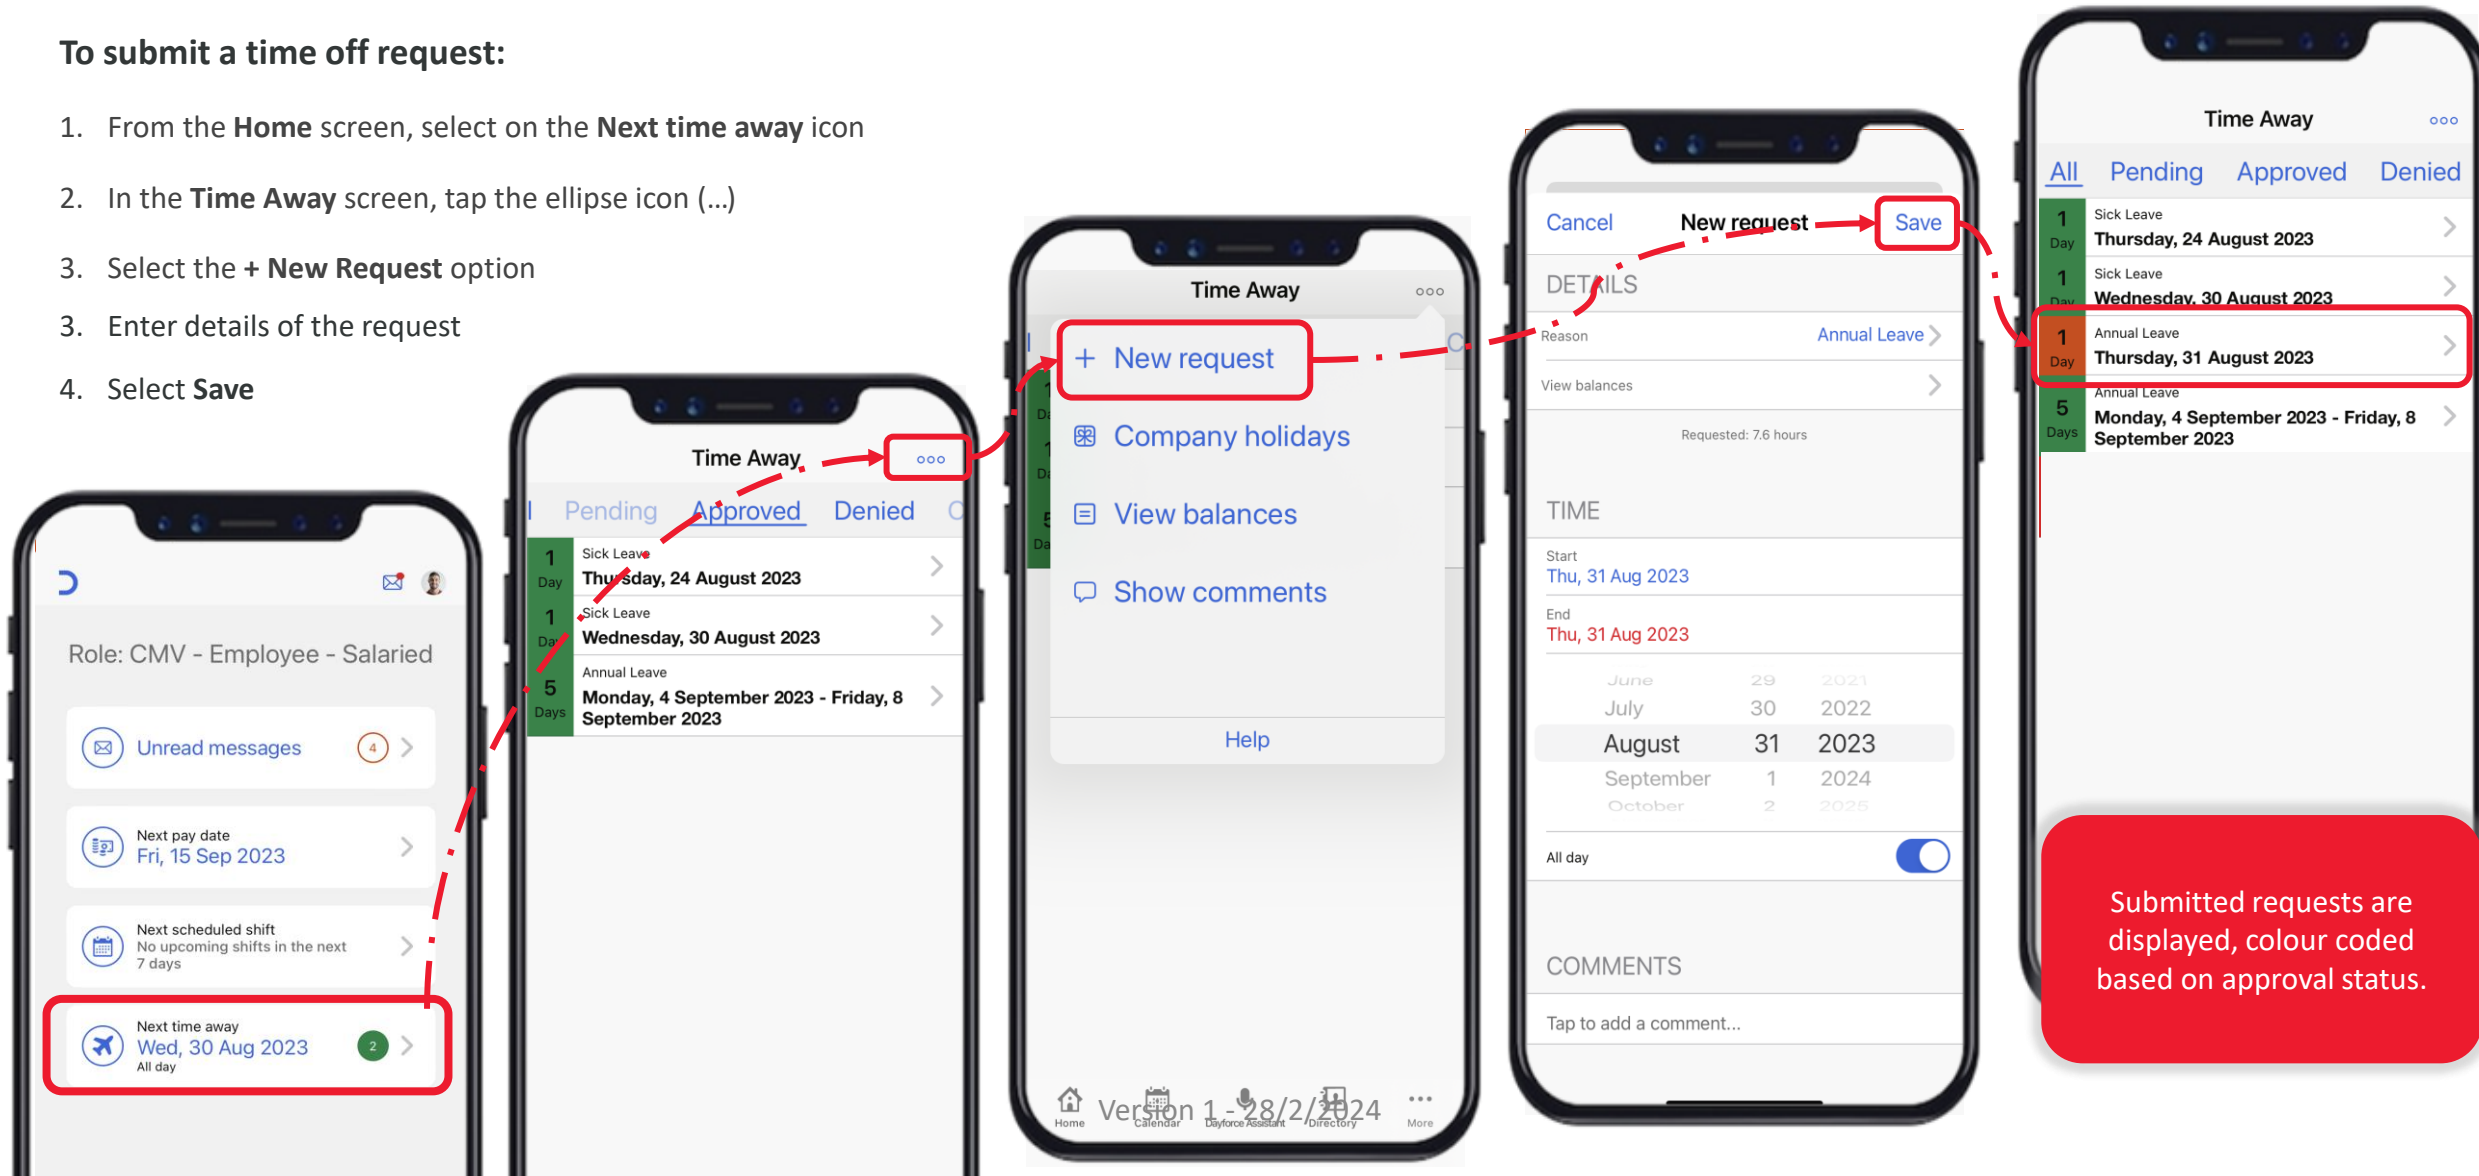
**To submit a time off request:**

1. From the **Home** screen, select on the **Next time away** icon

2. In the **Time Away** screen, tap the ellipse icon (...)

3. Select the **+ New Request** option

3. Enter details of the request

4. Select **Save**

Role: CMV - Employee - Salaried

Unread messages 4

Next pay date
Fri, 15 Sep 2023

Next scheduled shift
No upcoming shifts in the next 7 days

Next time away
Wed, 30 Aug 2023
All day
2

Time Away ooo

Pending Approved Denied

1 Day Sick Leave
Thursday, 24 August 2023

1 Day Sick Leave
Wednesday, 30 August 2023

5 Days Annual Leave
Monday, 4 September 2023 - Friday, 8 September 2023

Time Away ooo

+ New request
Company holidays
View balances
Show comments
Help

Home Calendar Dayforce Assistant Directory More

Version 1 - 28/2/2024

Cancel New request Save

DETAILS
Reason Annual Leave
View balances
Requested: 7.6 hours

TIME
Start
Thu, 31 Aug 2023
End
Thu, 31 Aug 2023

June 29 2021
July 30 2022
August 31 2023
September 1 2024
October 2 2025

All day

COMMENTS
Tap to add a comment...

Time Away ooo

All Pending Approved Denied

1 Day Sick Leave
Thursday, 24 August 2023

1 Day Sick Leave
Wednesday, 30 August 2023

1 Day Annual Leave
Thursday, 31 August 2023

5 Days Annual Leave
Monday, 4 September 2023 - Friday, 8 September 2023

Submitted requests are displayed, colour coded based on approval status.